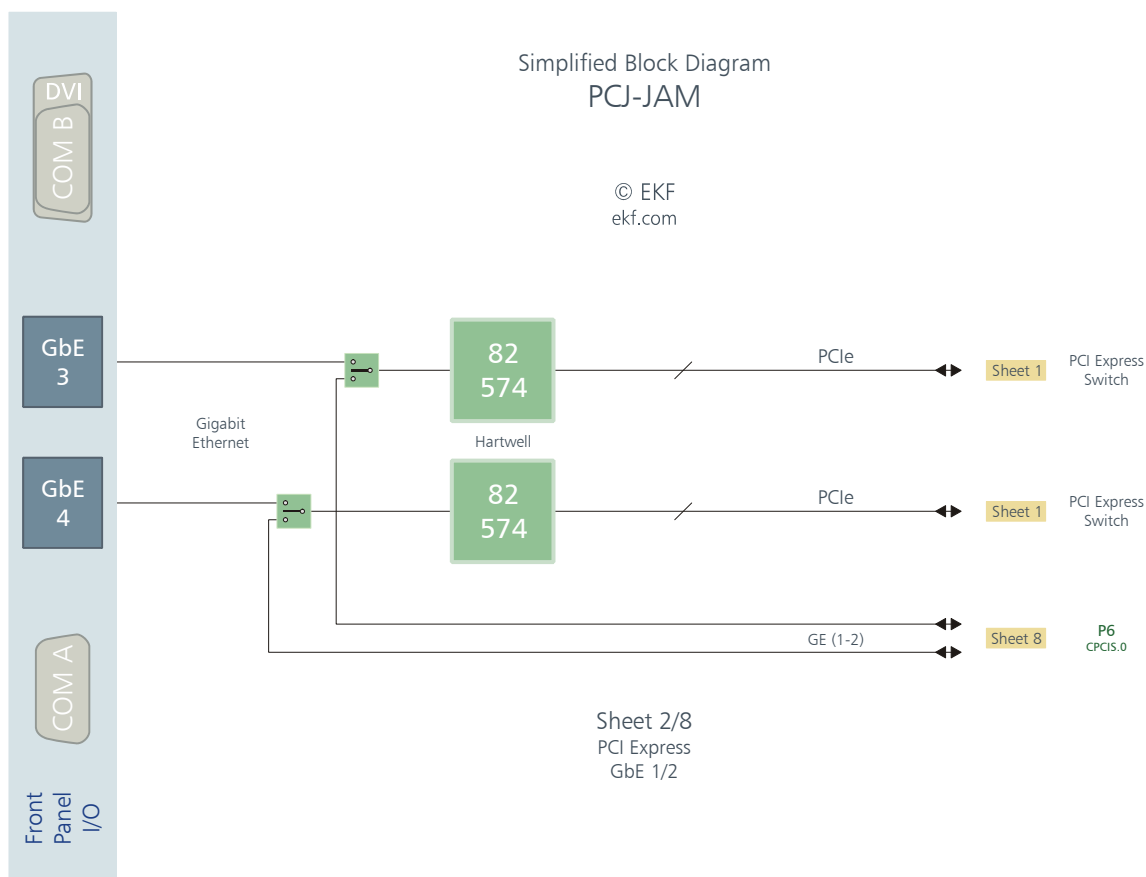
DVI
COM B

Simplified Block Diagram
PCJ-JAM

© EKF
ekf.com

GbE 3

82 574

PCIe

Sheet 1

PCI Express Switch

Gigabit Ethernet

Hartwell

GbE 4

82 574

PCIe

Sheet 1

PCI Express Switch

GE (1-2)

Sheet 8

P6
CPCIS.0

COM A

Sheet 2/8
PCI Express
GbE 1/2

Front Panel I/O